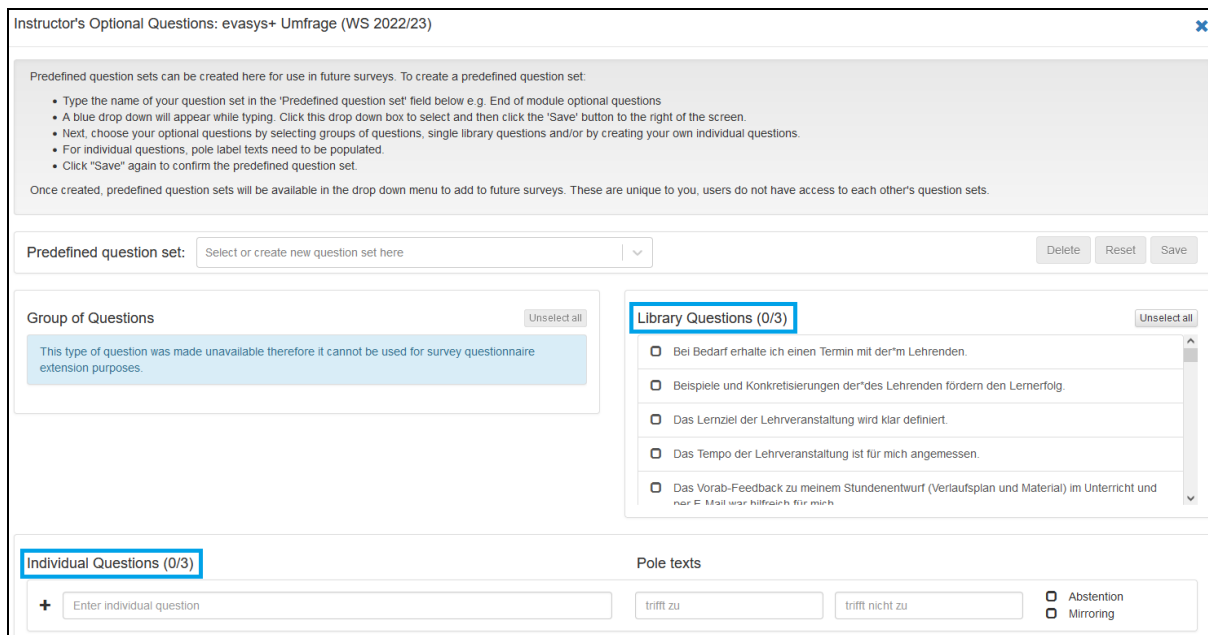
Instructor's Optional Questions: evasys+ Umfrage (WS 2022/23)

Predefined question sets can be created here for use in future surveys. To create a predefined question set:

- Type the name of your question set in the 'Predefined question set' field below e.g. End of module optional questions
- A blue drop down will appear while typing. Click this drop down box to select and then click the 'Save' button to the right of the screen.
- Next, choose your optional questions by selecting groups of questions, single library questions and/or by creating your own individual questions.
- For individual questions, pole label texts need to be populated.
- Click "Save" again to confirm the predefined question set.

Once created, predefined question sets will be available in the drop down menu to add to future surveys. These are unique to you, users do not have access to each other's question sets.

Predefined question set: Select or create new question set here

Delete Reset Save

Group of Questions

Unselect all

This type of question was made unavailable therefore it cannot be used for survey questionnaire extension purposes.

Library Questions (0/3)

Unselect all

Bei Bedarf erhalte ich einen Termin mit der*m Lehrenden.

Beispiele und Konkretisierungen der*des Lehrenden fördern den Lernerfolg.

Das Lernziel der Lehrveranstaltung wird klar definiert.

Das Tempo der Lehrveranstaltung ist für mich angemessen.

Das Vorab-Feedback zu meinem Stundenentwurf (Verlaufsplan und Material) im Unterricht und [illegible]

Individual Questions (0/3)

Pole texts

+ Enter individual question

trifft zu

trifft nicht zu

Abstention

Mirroring